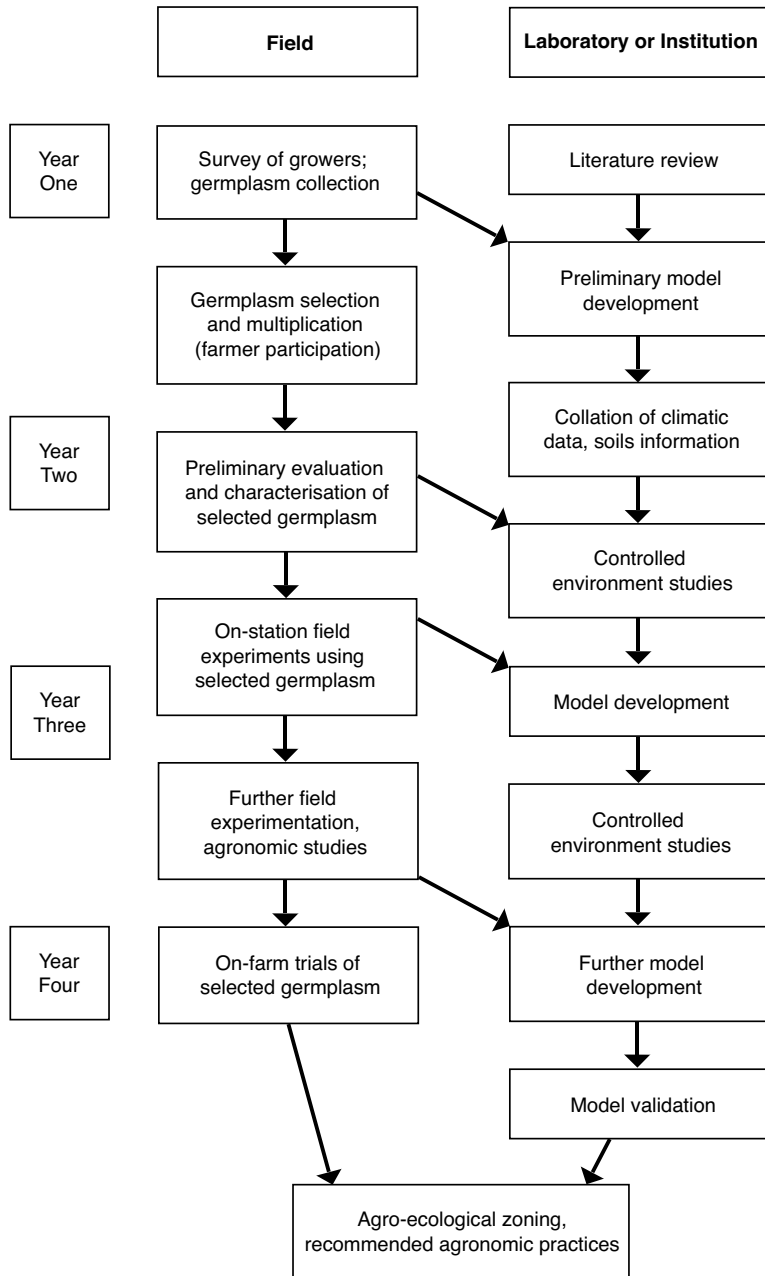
Field

Laboratory or Institution

Year One

Survey of growers; germplasm collection

Literature review

Preliminary model development

Germplasm selection and multiplication (farmer participation)

Collation of climatic data, soils information

Year Two

Preliminary evaluation and characterisation of selected germplasm

Controlled environment studies

On-station field experiments using selected germplasm

Year Three

Model development

Further field experimentation, agronomic studies

Controlled environment studies

Year Four

On-farm trials of selected germplasm

Further model development

Model validation

Agro-ecological zoning, recommended agronomic practices